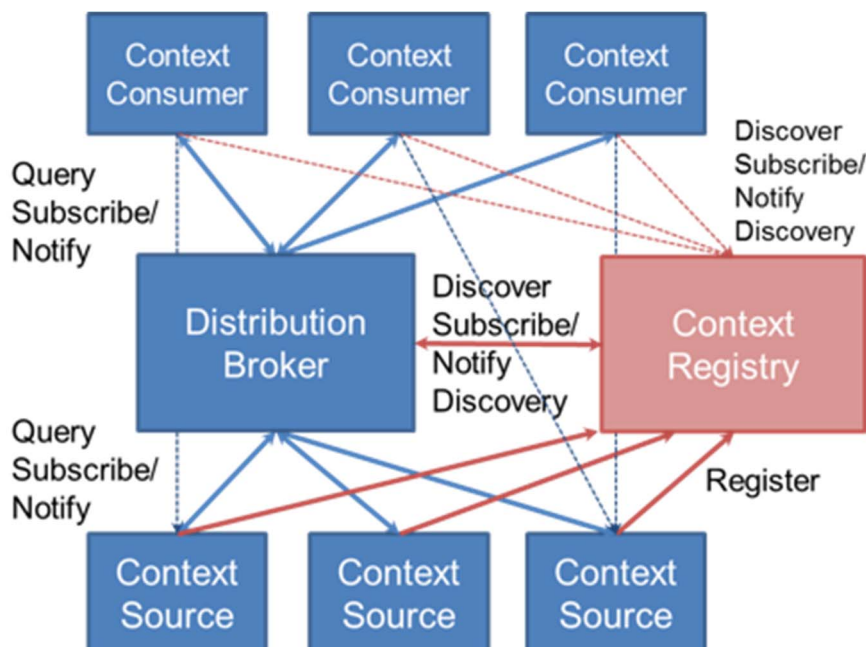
Context Consumer

Context Consumer

Context Consumer

Query Subscribe/ Notify

Discover Subscribe/ Notify Discovery

Distribution Broker

Discover Subscribe/ Notify Discovery

Context Registry

Query Subscribe/ Notify

Register

Context Source

Context Source

Context Source